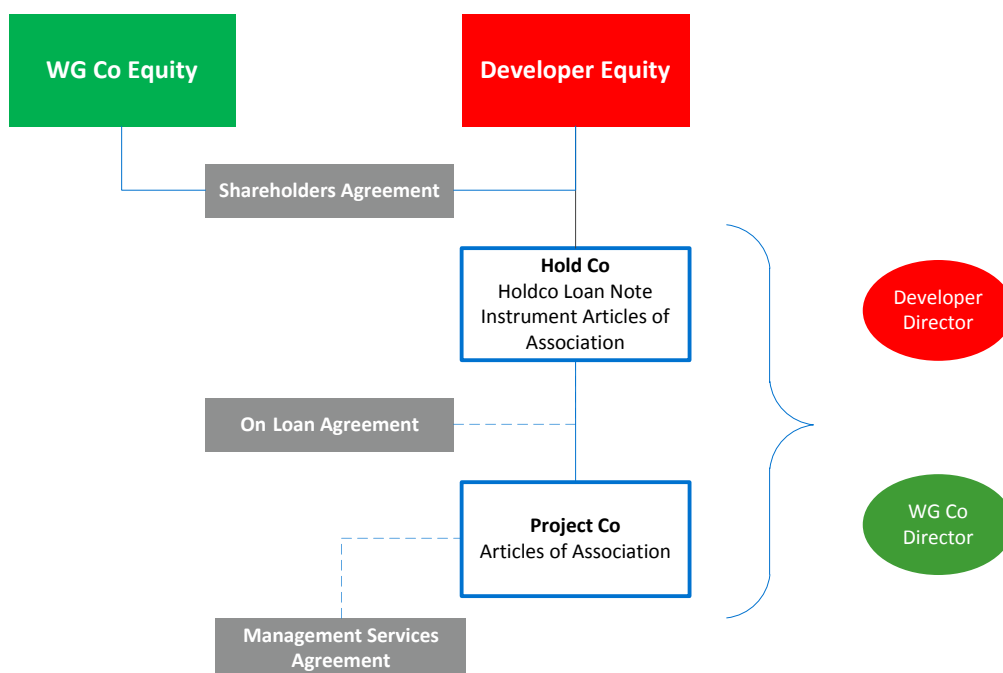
WG Co Equity

Developer Equity

Shareholders Agreement

Hold Co
Holdco Loan Note Instrument Articles of Association

Developer Director

On Loan Agreement

Project Co
Articles of Association

WG Co Director

Management Services Agreement